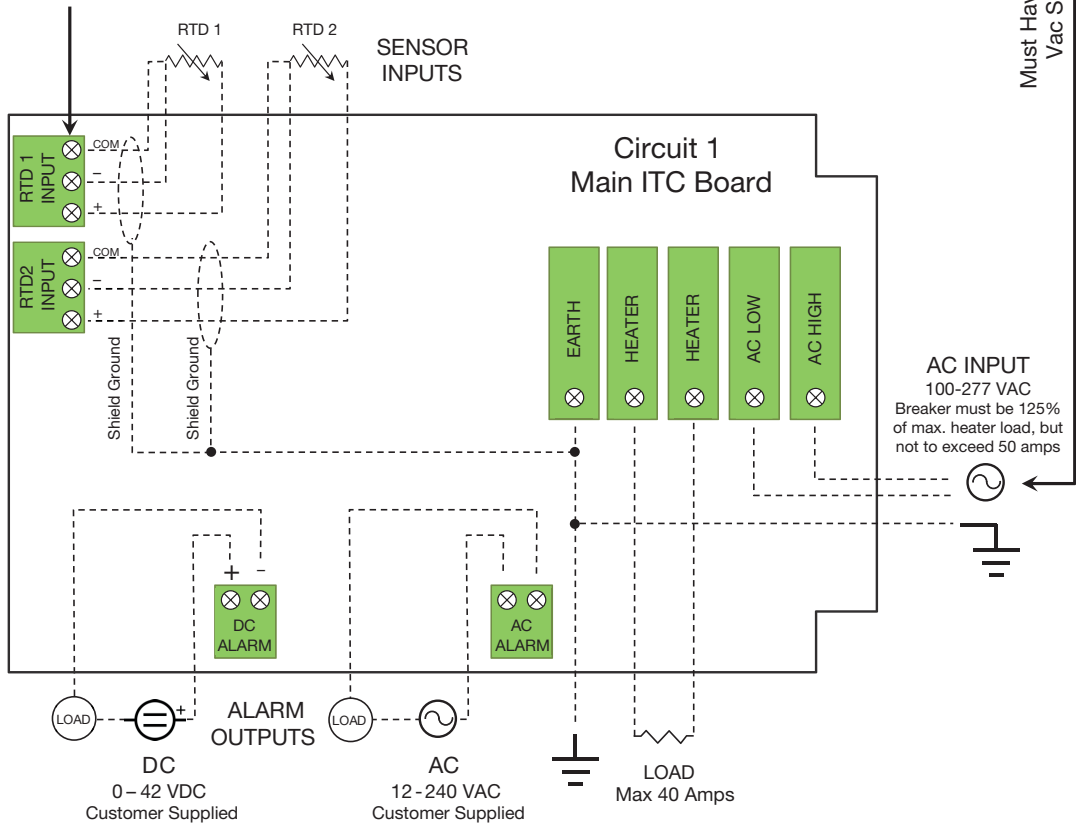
Must Hav
Vac S

RTD 1
RTD 2
SENSOR INPUTS

Circuit 1
Main ITC Board

RTD 1 INPUT
COM
–
+

RTD2 INPUT
COM
–
+

Shield Ground
Shield Ground

EARTH
HEATER
HEATER
AC LOW
AC HIGH

AC INPUT
100-277 VAC
Breaker must be 125% of max. heater load, but not to exceed 50 amps

+ –
DC ALARM

AC ALARM

LOAD
+
ALARM OUTPUTS
LOAD

DC
0 – 42 VDC
Customer Supplied

AC
12 - 240 VAC
Customer Supplied

LOAD
Max 40 Amps